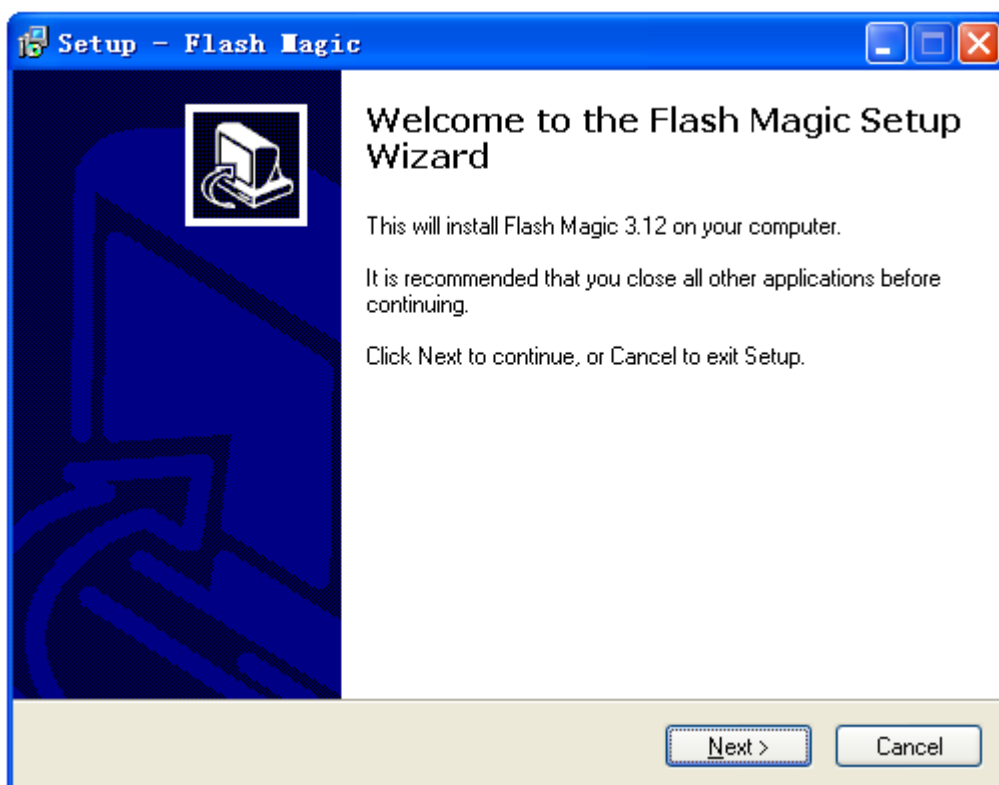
Setup - Flash Magic

Welcome to the Flash Magic Setup Wizard

This will install Flash Magic 3.12 on your computer.

It is recommended that you close all other applications before continuing.

Click Next to continue, or Cancel to exit Setup.

Next >

Cancel